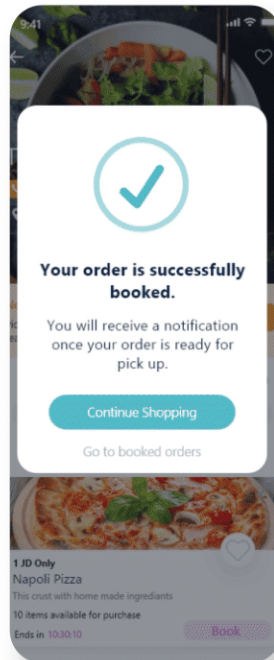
9:41

Your order is successfully booked.

You will receive a notification once your order is ready for pick up.

Continue Shopping

Go to booked orders

1 JD Only

Napoli Pizza

This crust with home made ingradiants

10 items available for purchase

Ends in 10:30:10

Book